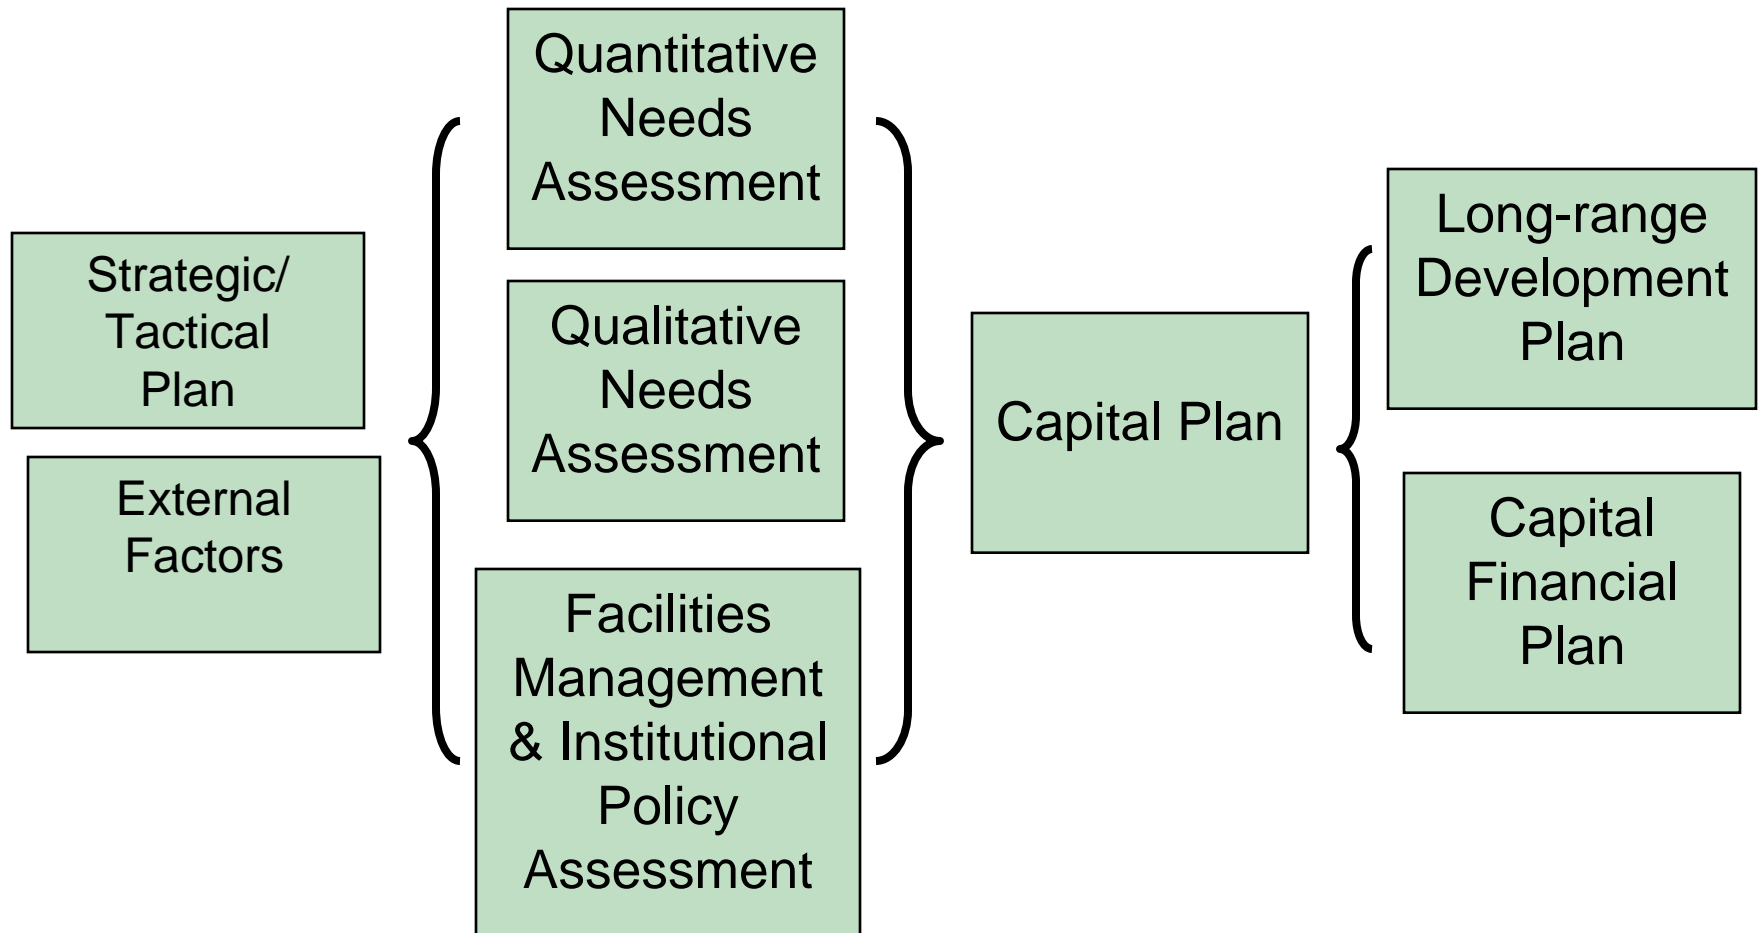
Strategic/ Tactical Plan

External Factors

Quantitative Needs Assessment

Qualitative Needs Assessment

Facilities Management & Institutional Policy Assessment

Capital Plan

Long-range Development Plan

Capital Financial Plan